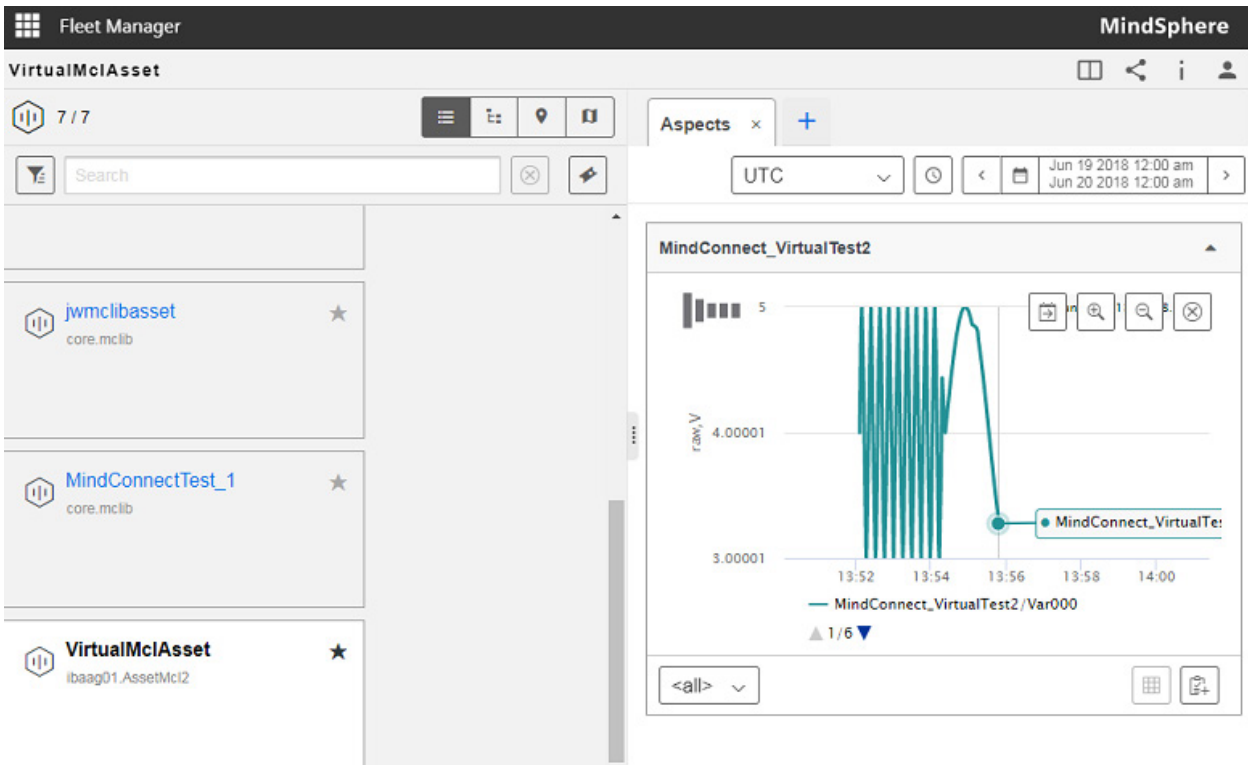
Fleet Manager

MindSphere

VirtualMclAsset

7 / 7

Search

jwmclibasset
core.mclib

MindConnectTest_1
core.mclib

VirtualMclAsset
ibaag01.AssetMcl2

Aspects ×

+

UTC

Jun 19 2018 12:00 am
Jun 20 2018 12:00 am

MindConnect_VirtualTest2

5

4.00001

3.00001

raw, V

13:52 13:54 13:56 13:58 14:00

MindConnect_VirtualTes

MindConnect_VirtualTest2/Var000

1/6

<all>